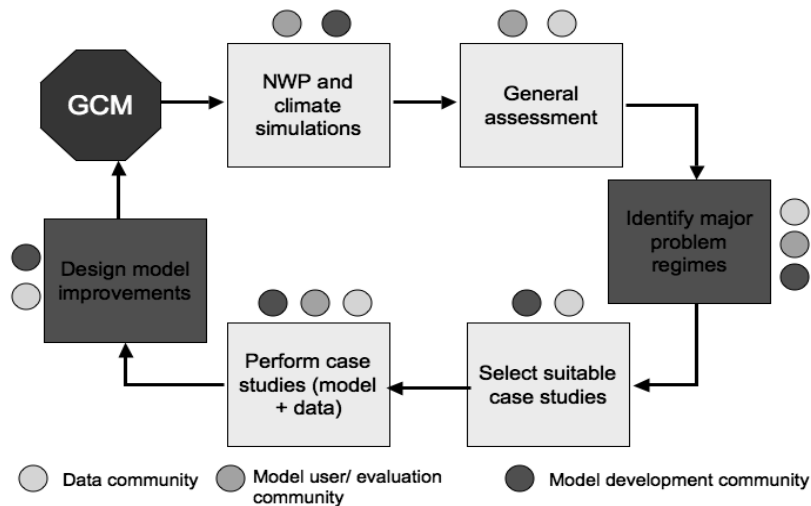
GCM

NWP and climate simulations

General assessment

Identify major problem regimes

Select suitable case studies

Perform case studies (model + data)

Design model improvements

Data community

Model user/ evaluation community

Model development community